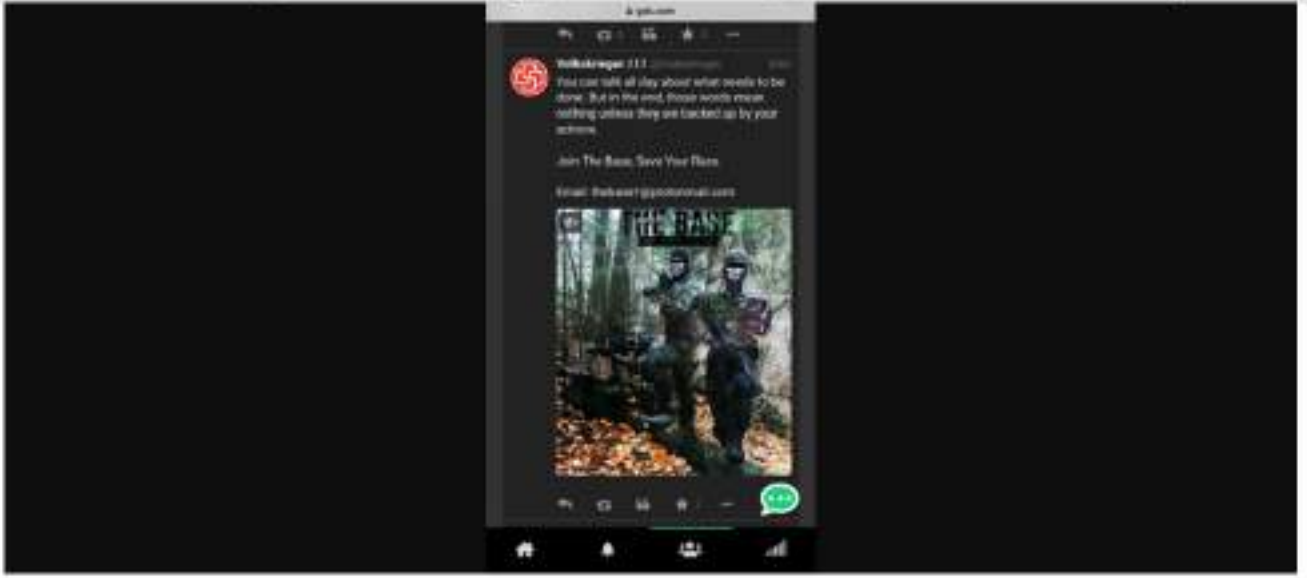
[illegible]

Volkskrieger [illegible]

You can talk all day about what needs to be done. But in the end, those words mean nothing unless they are backed up by your actions.

Join The Base, Save Your Race.

Email: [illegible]@protonmail.com

THE BASE